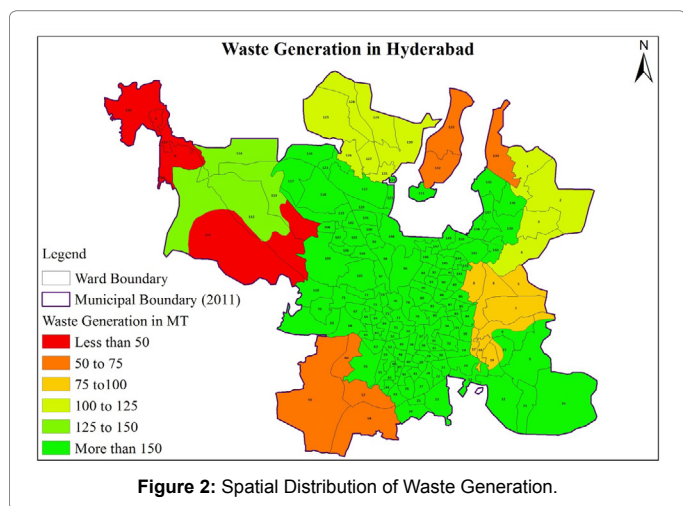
Waste Generation in Hyderabad

N

Legend

Ward Boundary

Municipal Boundary (2011)

Waste Generation in MT

Less than 50

50 to 75

75 to100

100 to 125

125 to 150

More than 150

**Figure 2:** Spatial Distribution of Waste Generation.